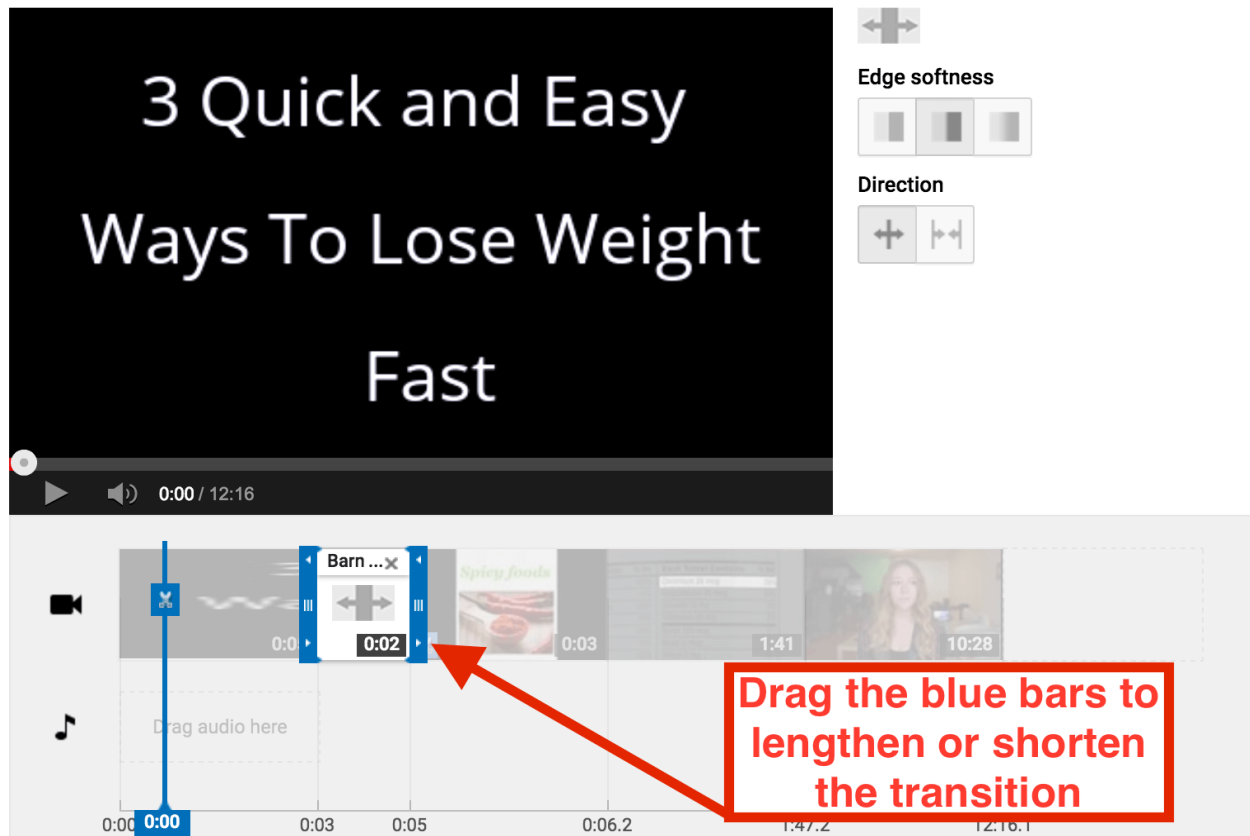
3 Quick and Easy Ways To Lose Weight Fast

0:00 / 12:16

Edge softness

Direction

Barn ...

0:0

0:02

Spicy foods

0:03

1:41

10:28

Drag audio here

Drag the blue bars to lengthen or shorten the transition

0:00

0:00

0:03

0:05

0:06.2

1:47.2

12:16.1